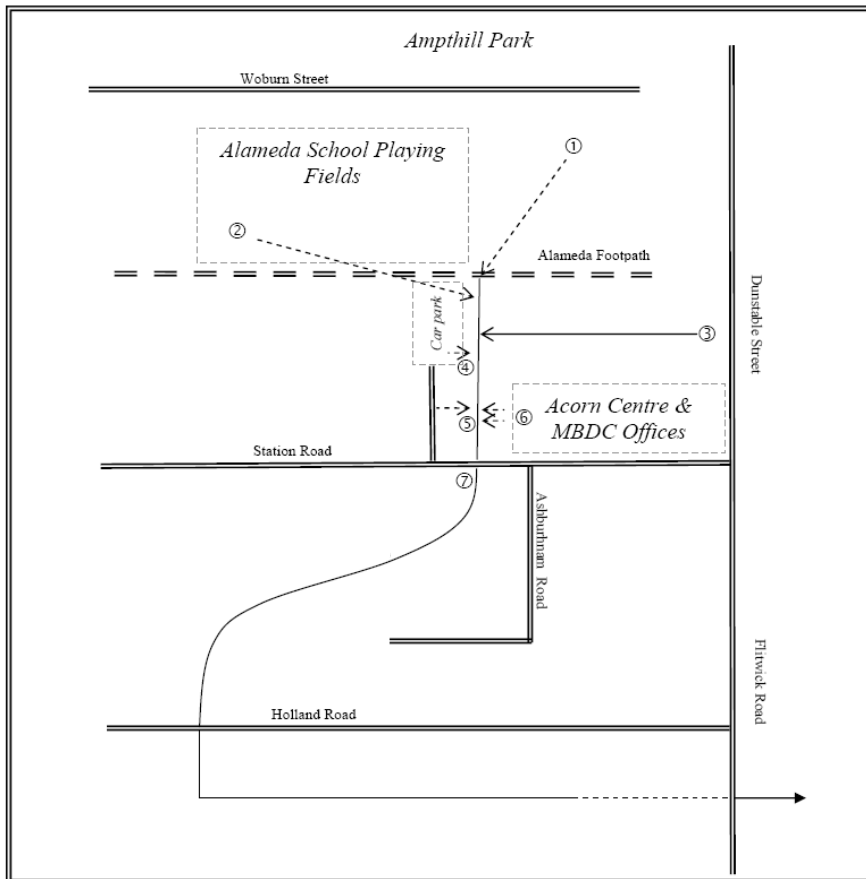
Ampthill Park

Woburn Street

Alameda School Playing Fields

①

②

Alameda Footpath

Car park

③

④

⑤

⑥

Acorn Centre & MBDC Offices

Dunstable Street

Station Road

⑦

Ashburnham Road

Holland Road

Flitwick Road